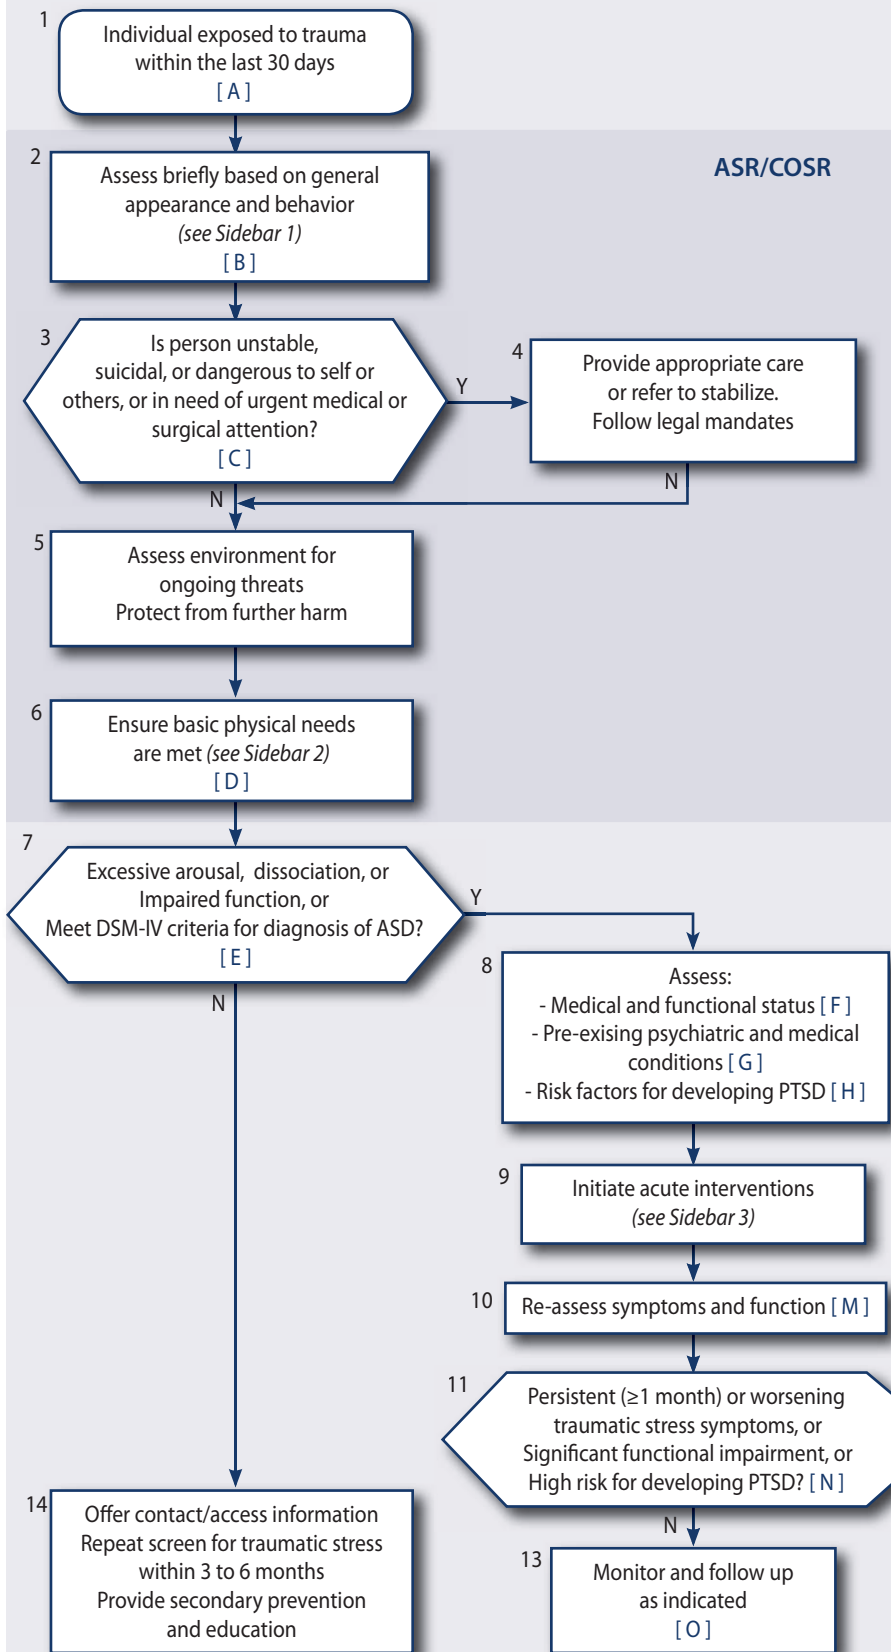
1
Individual exposed to trauma within the last 30 days
[ A ]

2
Assess briefly based on general appearance and behavior
*(see Sidebar 1)*
[ B ]

ASR/COSR

3
Is person unstable, suicidal, or dangerous to self or others, or in need of urgent medical or surgical attention?
[ C ]

Y

4
Provide appropriate care or refer to stabilize.
Follow legal mandates

N

N

5
Assess environment for ongoing threats
Protect from further harm

6
Ensure basic physical needs are met *(see Sidebar 2)*
[ D ]

7
Excessive arousal, dissociation, or Impaired function, or Meet DSM-IV criteria for diagnosis of ASD?
[ E ]

Y

N

8
Assess:
- Medical and functional status [ F ]
- Pre-exising psychiatric and medical conditions [ G ]
- Risk factors for developing PTSD [ H ]

9
Initiate acute interventions
*(see Sidebar 3)*

10
Re-assess symptoms and function [ M ]

11
Persistent ($\geq$1 month) or worsening traumatic stress symptoms, or Significant functional impairment, or High risk for developing PTSD? [ N ]

N

14
Offer contact/access information
Repeat screen for traumatic stress within 3 to 6 months
Provide secondary prevention and education

13
Monitor and follow up as indicated
[ O ]